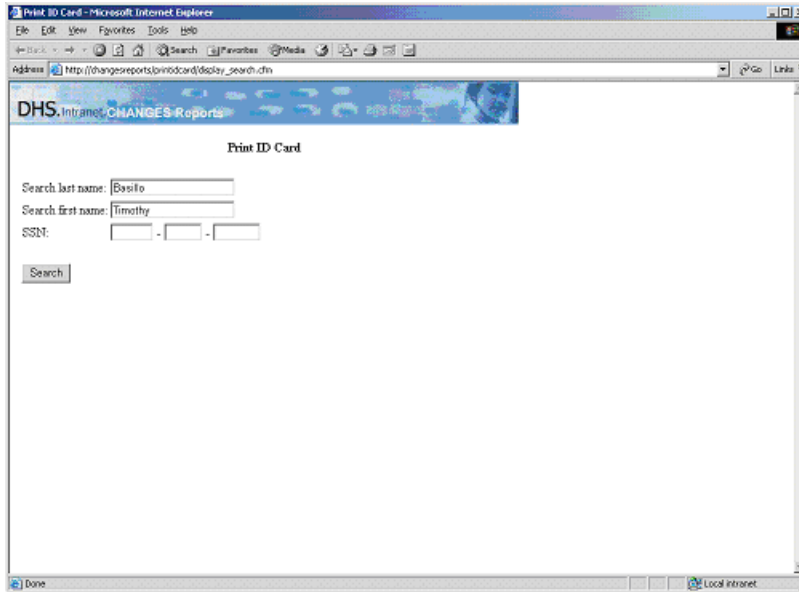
Print ID Card - Microsoft Internet Explorer

File Edit View Favorites Tools Help

Back Search Favorites Media

Address http://changesreports/printidcard/display_search.cfm

Go Links

DHS. Intranet CHANGES Reports

Print ID Card

Search last name: Basilio

Search first name: Timothy

SSN: - -

Search

Done

Local intranet